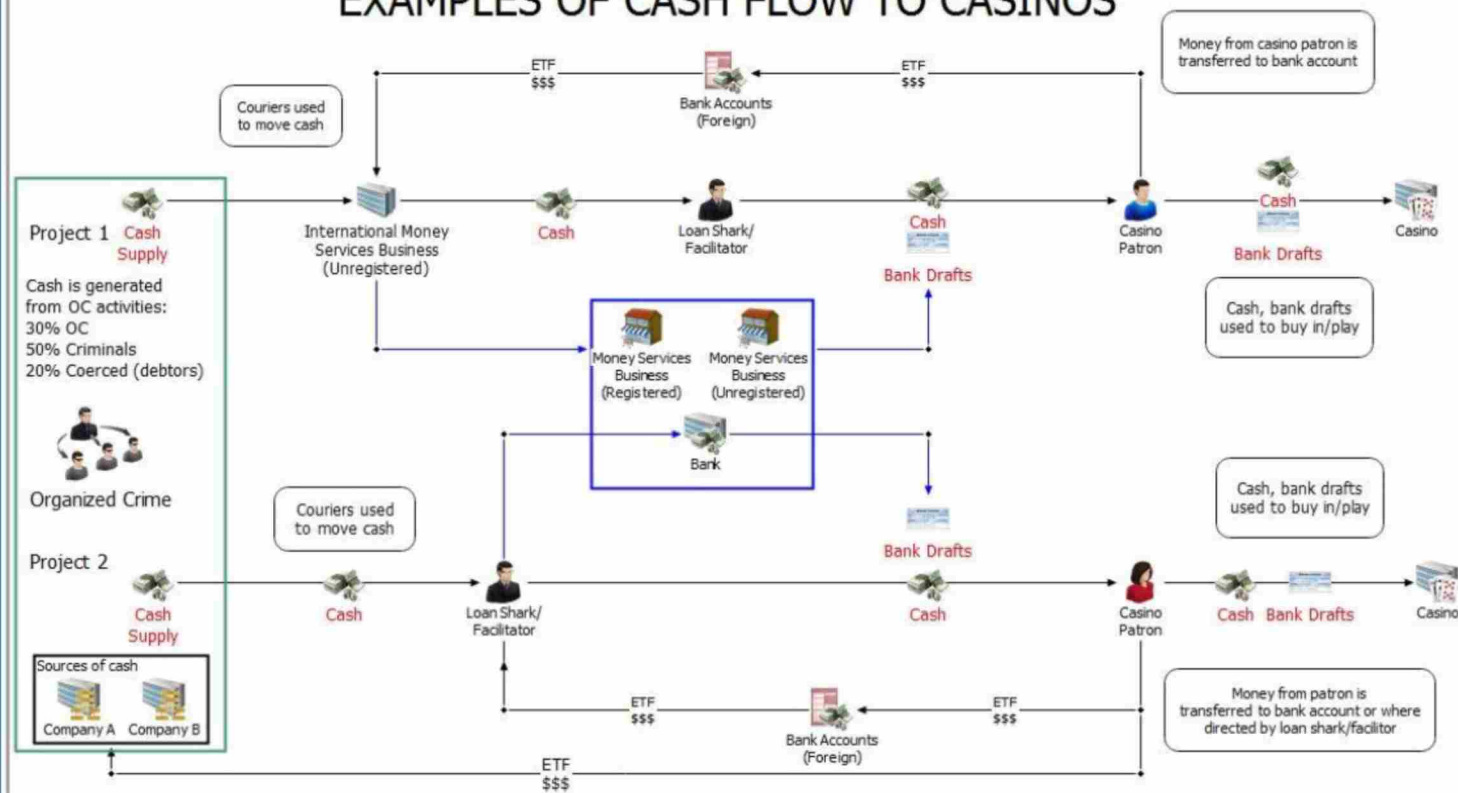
EXAMPLES OF CASH FLOW TO CASINOS

Money from casino patron is transferred to bank account

ETF
$$$

Bank Accounts
(Foreign)

ETF
$$$

Couriers used to move cash

Project 1 Cash Supply

International Money Services Business (Unregistered)

Cash

Loan Shark/ Facilitator

Cash
Bank Drafts

Casino Patron

Cash
Bank Drafts

Casino

Cash is generated from OC activities:
30% OC
50% Criminals
20% Coerced (debtors)

Cash, bank drafts used to buy in/play

Money Services Business (Registered)

Money Services Business (Unregistered)

Bank

Organized Crime

Couriers used to move cash

Cash, bank drafts used to buy in/play

Bank Drafts

Project 2

Cash Supply

Cash

Loan Shark/ Facilitator

Cash

Casino Patron

Cash Bank Drafts

Casino

Sources of cash
Company A Company B

ETF
$$$

Bank Accounts
(Foreign)

ETF
$$$

Money from patron is transferred to bank account or where directed by loan shark/facilitor

ETF
$$$